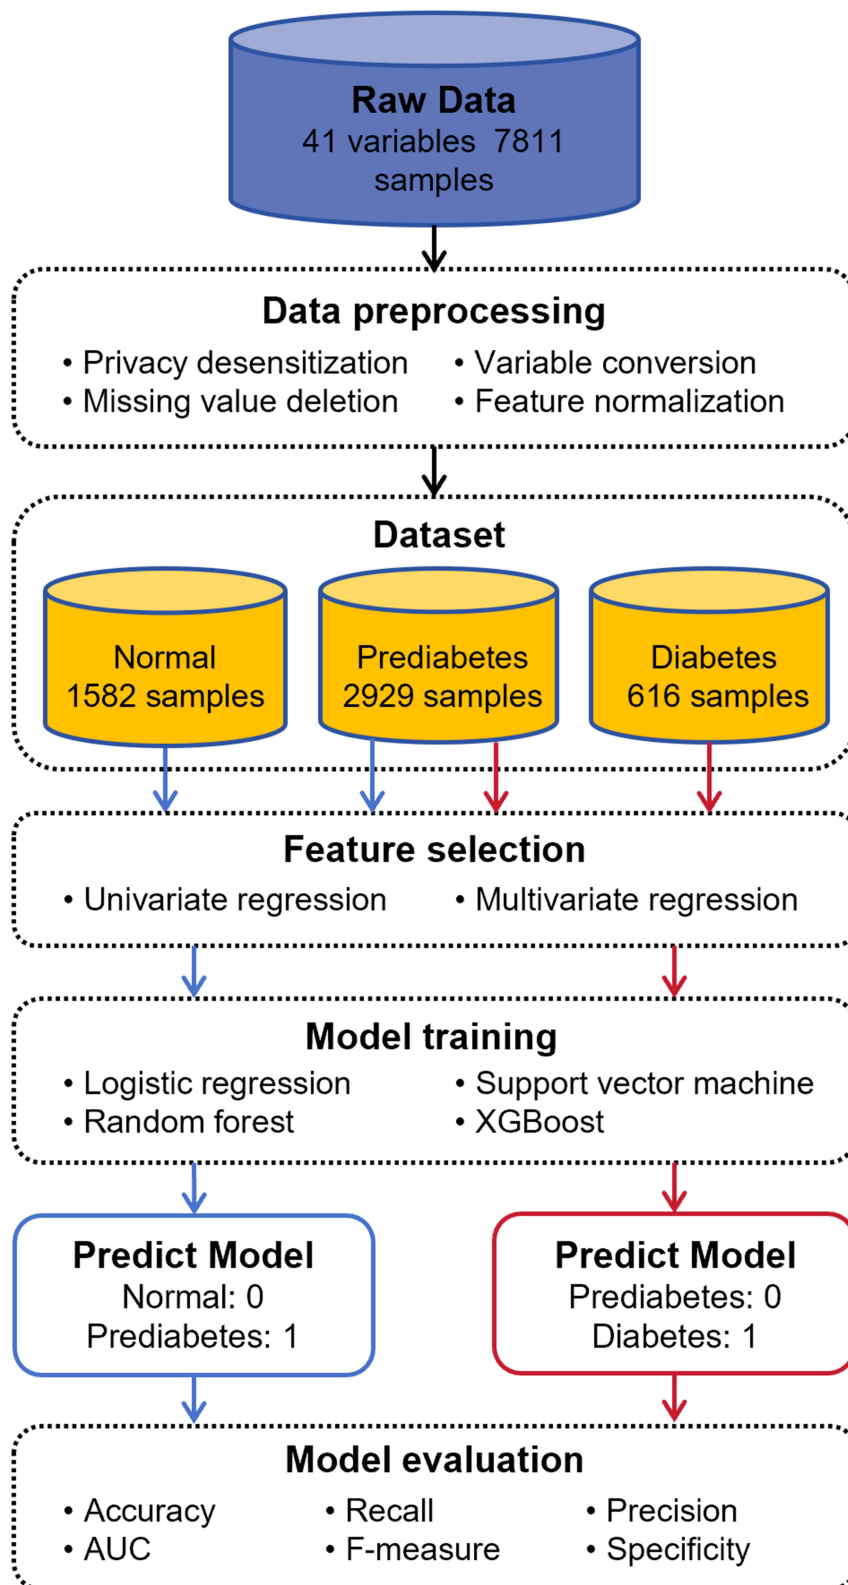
Raw Data
41 variables 7811 samples

Data preprocessing
• Privacy desensitization
• Missing value deletion
• Variable conversion
• Feature normalization

Dataset
Normal
1582 samples

Prediabetes
2929 samples

Diabetes
616 samples

Feature selection
• Univariate regression
• Multivariate regression

Model training
• Logistic regression
• Random forest
• Support vector machine
• XGBoost

Predict Model
Normal: 0
Prediabetes: 1

Predict Model
Prediabetes: 0
Diabetes: 1

Model evaluation
• Accuracy
• AUC
• Recall
• F-measure
• Precision
• Specificity